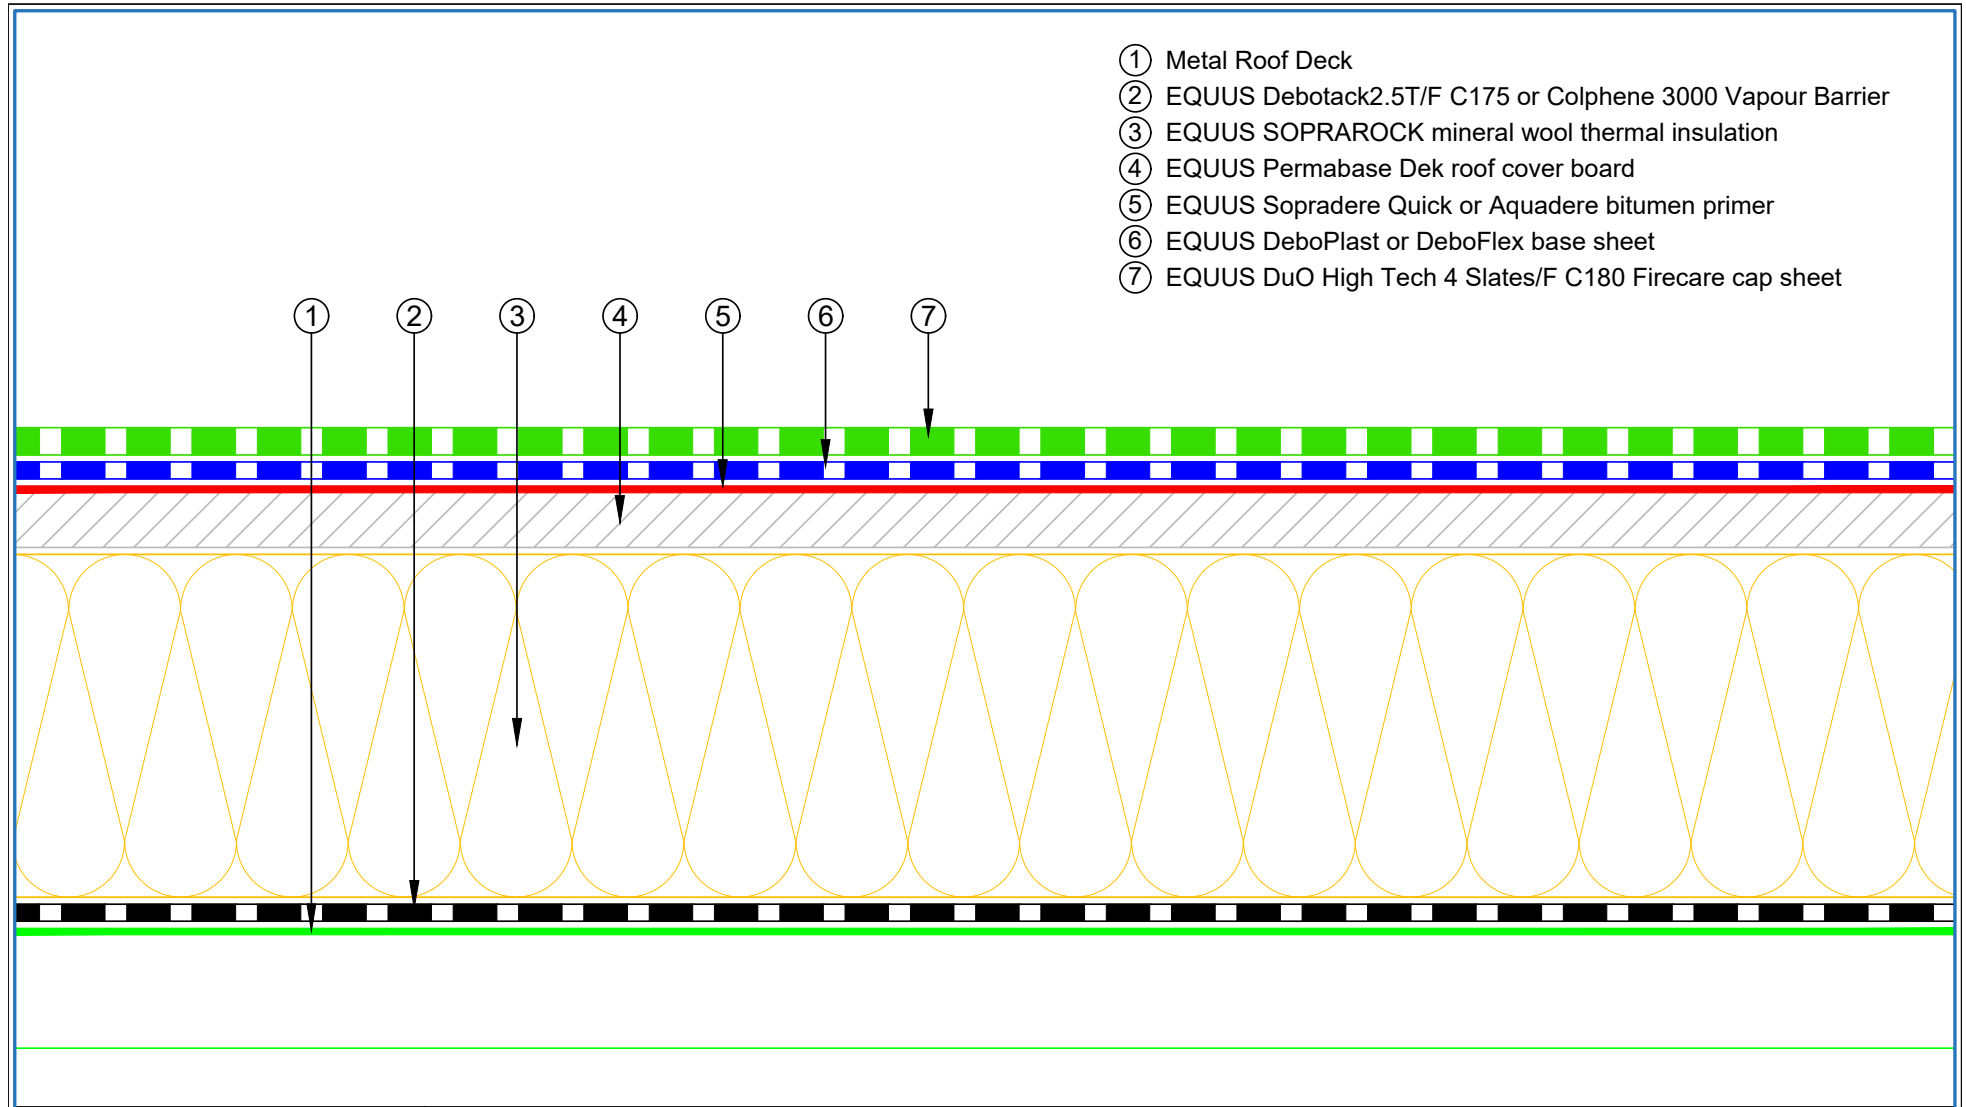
1 Metal Roof Deck
2 EQUUS Debotack2.5T/F C175 or Colphene 3000 Vapour Barrier
3 EQUUS SOPRAROCK mineral wool thermal insulation
4 EQUUS Permabase Dek roof cover board
5 EQUUS Sopradere Quick or Aquadere bitumen primer
6 EQUUS DeboPlast or DeboFlex base sheet
7 EQUUS DuO High Tech 4 Slates/F C180 Firecare cap sheet

1 2 3 4 5 6 7